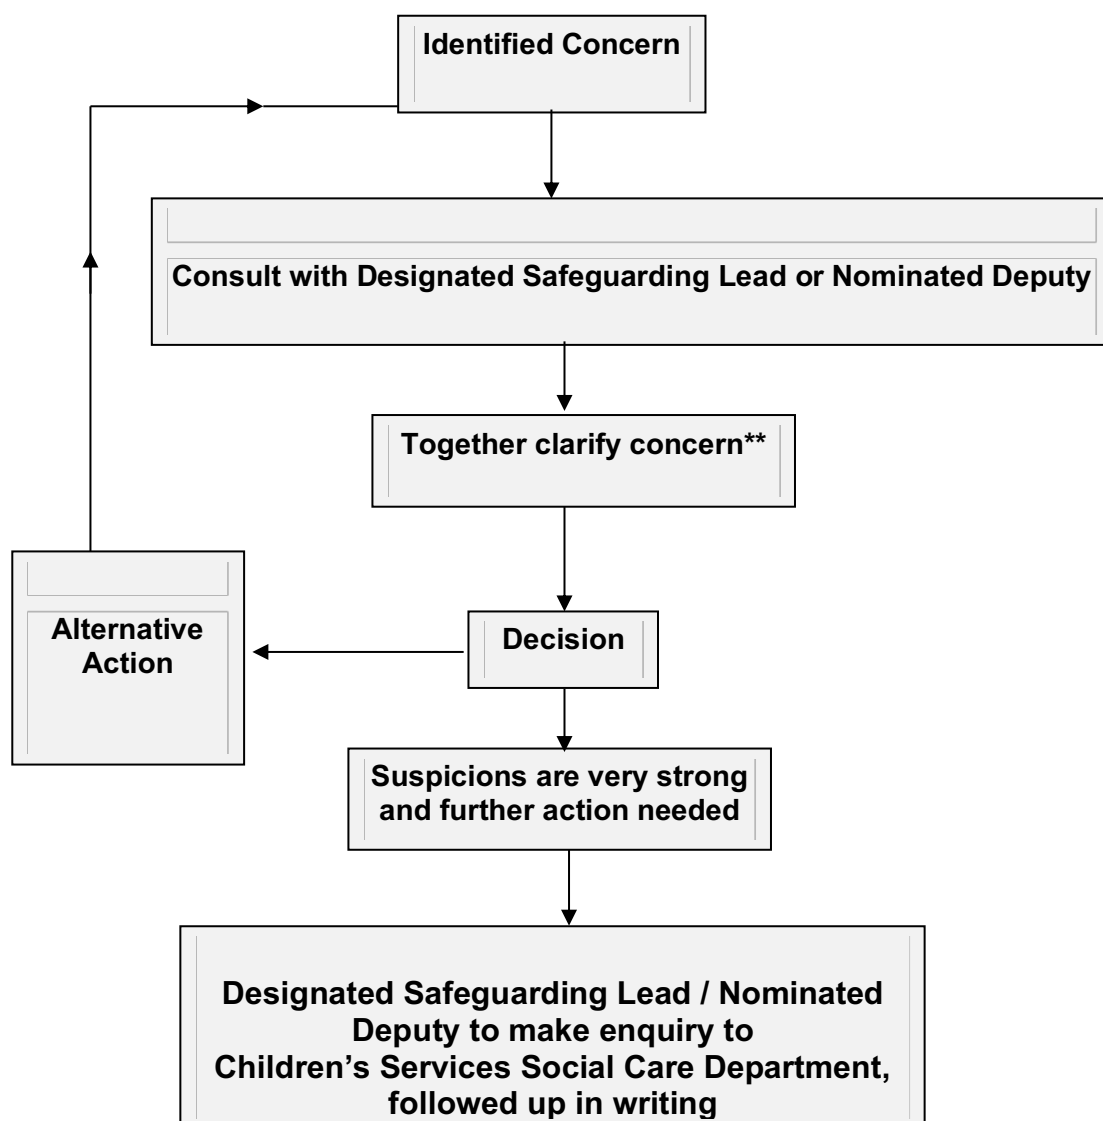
Identified Concern

Consult with Designated Safeguarding Lead or Nominated Deputy

Together clarify concern**

Alternative Action

Decision

Suspicions are very strong and further action needed

Designated Safeguarding Lead / Nominated Deputy to make enquiry to Children's Services Social Care Department, followed up in writing